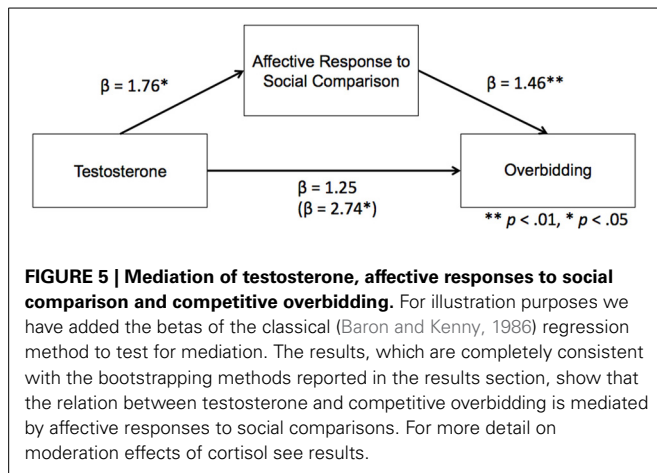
Affective Response to Social Comparison

β = 1.76*

β = 1.46**

Testosterone

Overbidding

β = 1.25
(β = 2.74*)

** $p$ < .01, * $p$ < .05

**FIGURE 5 | Mediation of testosterone, affective responses to social comparison and competitive overbidding.** For illustration purposes we have added the betas of the classical (Baron and Kenny, 1986) regression method to test for mediation. The results, which are completely consistent with the bootstrapping methods reported in the results section, show that the relation between testosterone and competitive overbidding is mediated by affective responses to social comparisons. For more detail on moderation effects of cortisol see results.